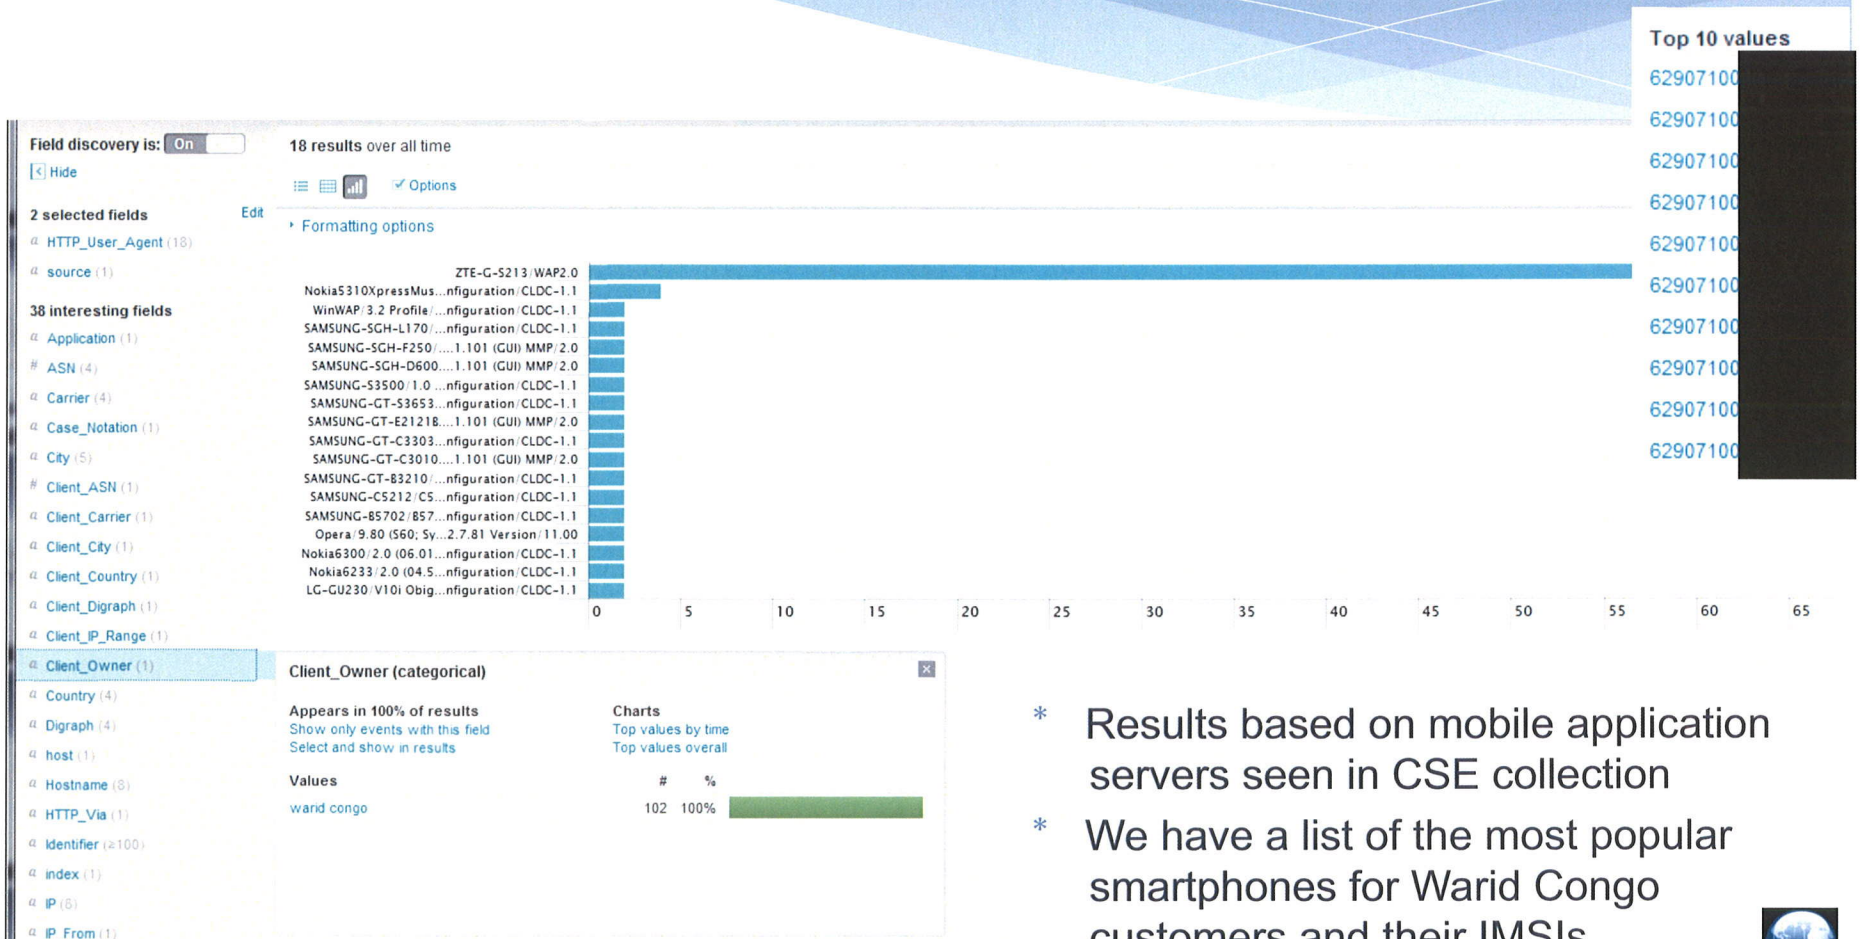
Top 10 values
62907100
62907100
62907100
62907100
62907100
62907100
62907100
62907100
62907100
62907100

Field discovery is: On
Hide

2 selected fields Edit
a HTTP_User_Agent (18)
a source (1)

38 interesting fields
a Application (1)
# ASN (4)
a Carrier (4)
a Case_Notation (1)
a City (5)
# Client_ASN (1)
a Client_Carrier (1)
a Client_City (1)
a Client_Country (1)
a Client_Digraph (1)
a Client_IP_Range (1)
a Client_Owner (1)
a Country (4)
a Digraph (4)
a host (1)
a Hostname (8)
a HTTP_Via (1)
a Identifier (≥100)
a index (1)
a IP (6)
a IP_From (1)

18 results over all time

Options

Formatting options

ZTE-G-S213/WAP2.0
Nokia5310XpressMus...nfiguration/CLDC-1.1
WinWAP/3.2 Profile/...nfiguration/CLDC-1.1
SAMSUNG-SGH-L170/...nfiguration/CLDC-1.1
SAMSUNG-SGH-F250/....1.101 (GUI) MMP/2.0
SAMSUNG-SGH-D600....1.101 (GUI) MMP/2.0
SAMSUNG-S3500/1.0 ...nfiguration/CLDC-1.1
SAMSUNG-GT-S3653...nfiguration/CLDC-1.1
SAMSUNG-GT-E2121B....1.101 (GUI) MMP/2.0
SAMSUNG-GT-C3303...nfiguration/CLDC-1.1
SAMSUNG-GT-C3010....1.101 (GUI) MMP/2.0
SAMSUNG-GT-B3210/...nfiguration/CLDC-1.1
SAMSUNG-C5212/C5...nfiguration/CLDC-1.1
SAMSUNG-B5702/B57...nfiguration/CLDC-1.1
Opera/9.80 (S60; Sy...2.7.81 Version/11.00
Nokia6300/2.0 (06.01...nfiguration/CLDC-1.1
Nokia6233/2.0 (04.5...nfiguration/CLDC-1.1
LG-GU230/V10i Obig...nfiguration/CLDC-1.1
0 5 10 15 20 25 30 35 40 45 50 55 60 65

Client_Owner (categorical)

Appears in 100% of results
Show only events with this field
Select and show in results

Charts
Top values by time
Top values overall

| Values | # | % |
|---|---|---|
| warid congo | 102 | 100% |

* Results based on mobile application servers seen in CSE collection

* We have a list of the most popular smartphones for Warid Congo customers and their IMSIs